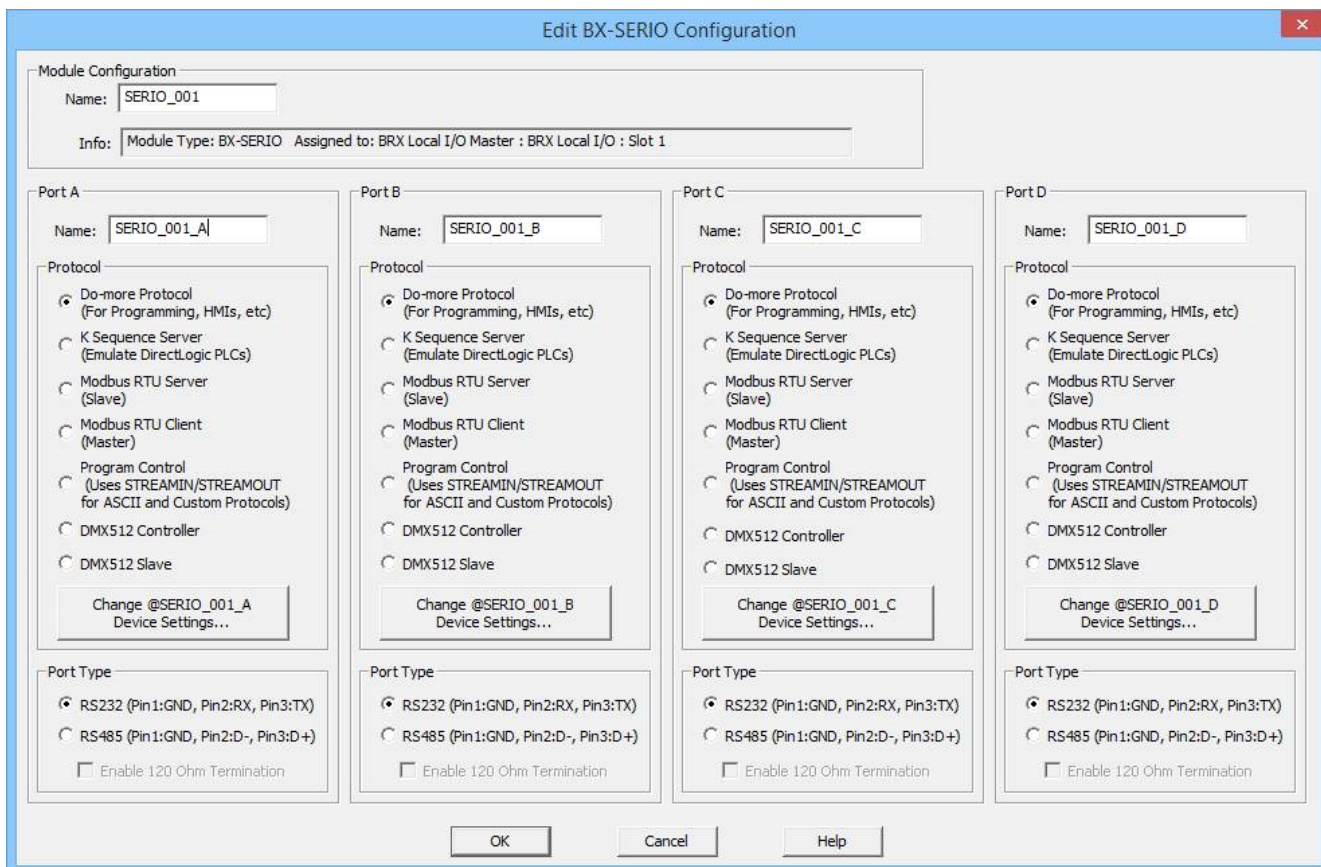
Edit BX-SERIO Configuration

Module Configuration
Name: SERIO_001
Info: Module Type: BX-SERIO Assigned to: BRX Local I/O Master : BRX Local I/O : Slot 1

Port A
Name: SERIO_001_A
Protocol
Do-more Protocol (For Programming, HMIs, etc)
K Sequence Server (Emulate DirectLogic PLCs)
Modbus RTU Server (Slave)
Modbus RTU Client (Master)
Program Control (Uses STREAMIN/STREAMOUT for ASCII and Custom Protocols)
DMX512 Controller
DMX512 Slave
Change @SERIO_001_A Device Settings...
Port Type
RS232 (Pin1:GND, Pin2:RX, Pin3:TX)
RS485 (Pin1:GND, Pin2:D-, Pin3:D+)
Enable 120 Ohm Termination

Port B
Name: SERIO_001_B
Protocol
Do-more Protocol (For Programming, HMIs, etc)
K Sequence Server (Emulate DirectLogic PLCs)
Modbus RTU Server (Slave)
Modbus RTU Client (Master)
Program Control (Uses STREAMIN/STREAMOUT for ASCII and Custom Protocols)
DMX512 Controller
DMX512 Slave
Change @SERIO_001_B Device Settings...
Port Type
RS232 (Pin1:GND, Pin2:RX, Pin3:TX)
RS485 (Pin1:GND, Pin2:D-, Pin3:D+)
Enable 120 Ohm Termination

Port C
Name: SERIO_001_C
Protocol
Do-more Protocol (For Programming, HMIs, etc)
K Sequence Server (Emulate DirectLogic PLCs)
Modbus RTU Server (Slave)
Modbus RTU Client (Master)
Program Control (Uses STREAMIN/STREAMOUT for ASCII and Custom Protocols)
DMX512 Controller
DMX512 Slave
Change @SERIO_001_C Device Settings...
Port Type
RS232 (Pin1:GND, Pin2:RX, Pin3:TX)
RS485 (Pin1:GND, Pin2:D-, Pin3:D+)
Enable 120 Ohm Termination

Port D
Name: SERIO_001_D
Protocol
Do-more Protocol (For Programming, HMIs, etc)
K Sequence Server (Emulate DirectLogic PLCs)
Modbus RTU Server (Slave)
Modbus RTU Client (Master)
Program Control (Uses STREAMIN/STREAMOUT for ASCII and Custom Protocols)
DMX512 Controller
DMX512 Slave
Change @SERIO_001_D Device Settings...
Port Type
RS232 (Pin1:GND, Pin2:RX, Pin3:TX)
RS485 (Pin1:GND, Pin2:D-, Pin3:D+)
Enable 120 Ohm Termination

OK Cancel Help